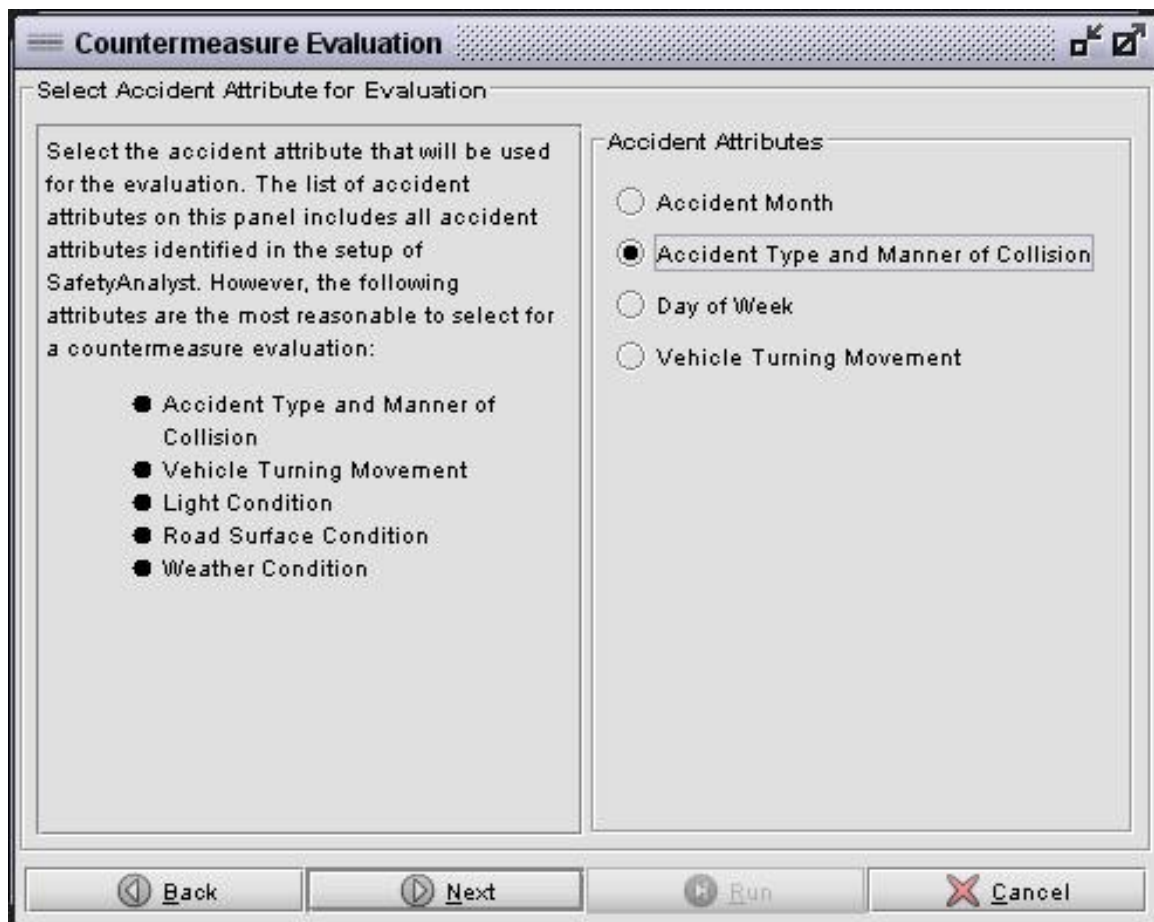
Countermeasure Evaluation

Select Accident Attribute for Evaluation

Select the accident attribute that will be used for the evaluation. The list of accident attributes on this panel includes all accident attributes identified in the setup of SafetyAnalyst. However, the following attributes are the most reasonable to select for a countermeasure evaluation:

- Accident Type and Manner of Collision
- Vehicle Turning Movement
- Light Condition
- Road Surface Condition
- Weather Condition

Accident Attributes

Accident Month

Accident Type and Manner of Collision

Day of Week

Vehicle Turning Movement

Back Next Run Cancel